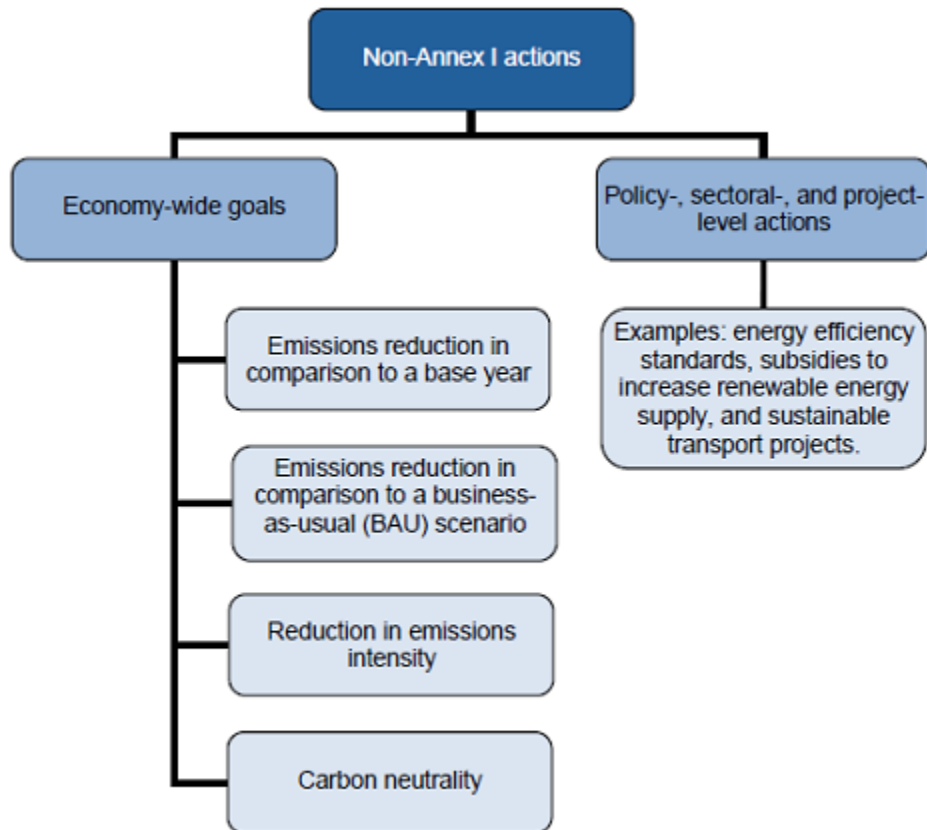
Non-Annex I actions

Economy-wide goals

Policy-, sectoral-, and project-level actions

Emissions reduction in comparison to a base year

Emissions reduction in comparison to a business-as-usual (BAU) scenario

Reduction in emissions intensity

Carbon neutrality

Examples: energy efficiency standards, subsidies to increase renewable energy supply, and sustainable transport projects.